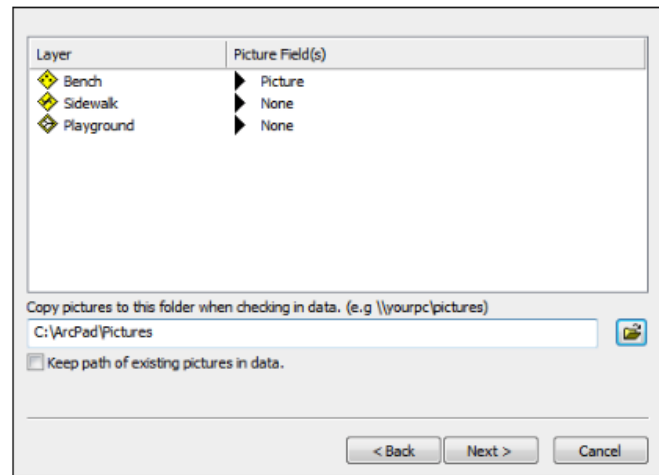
| Layer | Picture Field(s) |
|---|---|
| Bench | Picture |
| Sidewalk | None |
| Playground | None |

Copy pictures to this folder when checking in data. (e.g \\yourpc\pictures)

C:\ArcPad\Pictures

Keep path of existing pictures in data.

< Back  Next >  Cancel